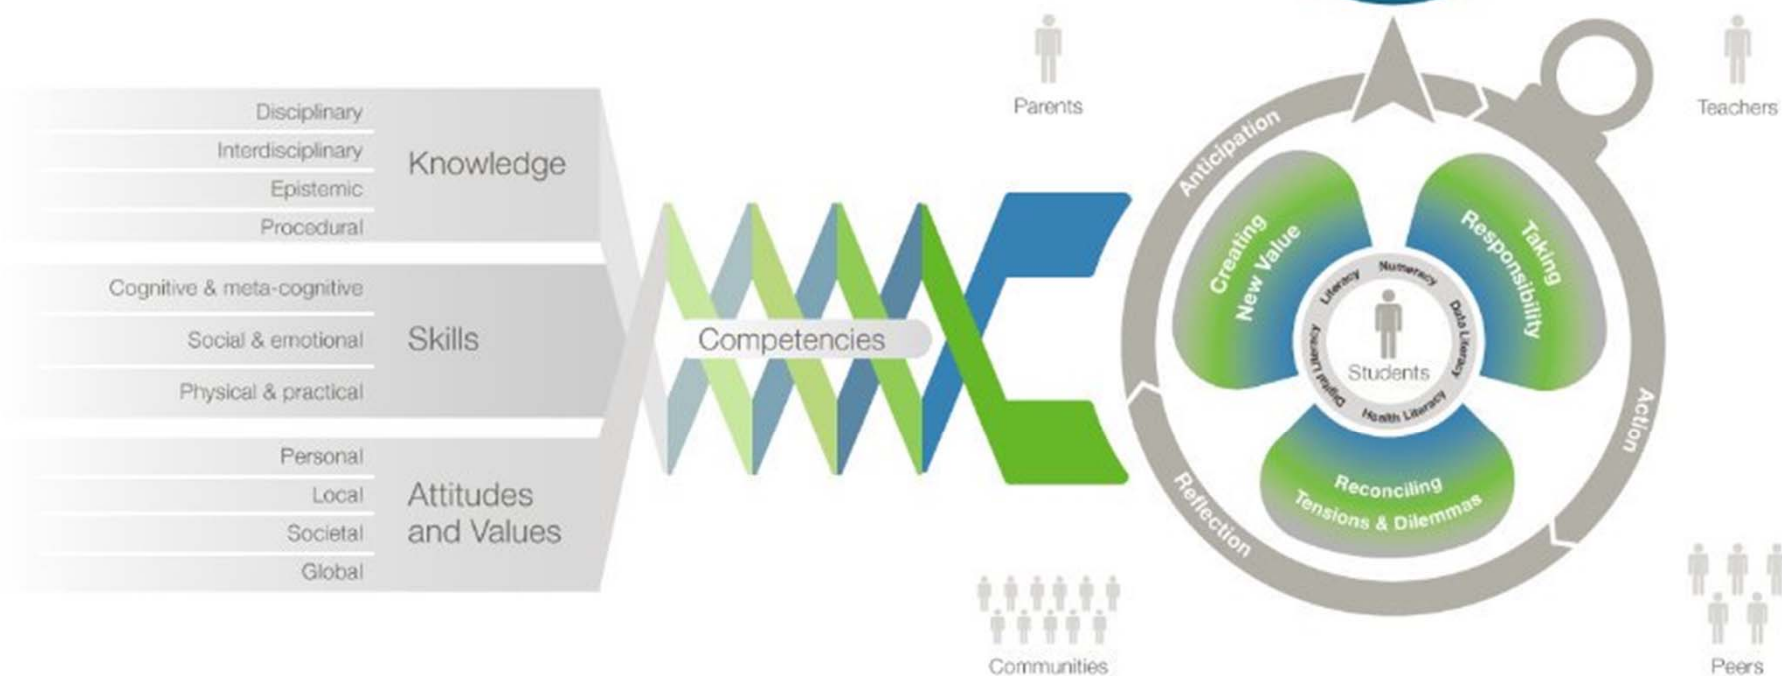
Disciplinary
Interdisciplinary
Epistemic
Procedural
Knowledge

Cognitive & meta-cognitive
Social & emotional
Physical & practical
Skills

Personal
Local
Societal
Global
Attitudes and Values

Competencies

Parents

Teachers

Anticipation
Action
Reflection

Creating New Value
Taking Responsibility
Reconciling Tensions & Dilemmas

Literacy
Numeracy
Data Literacy
Health Literacy
Digital Literacy
Students

Communities

Peers